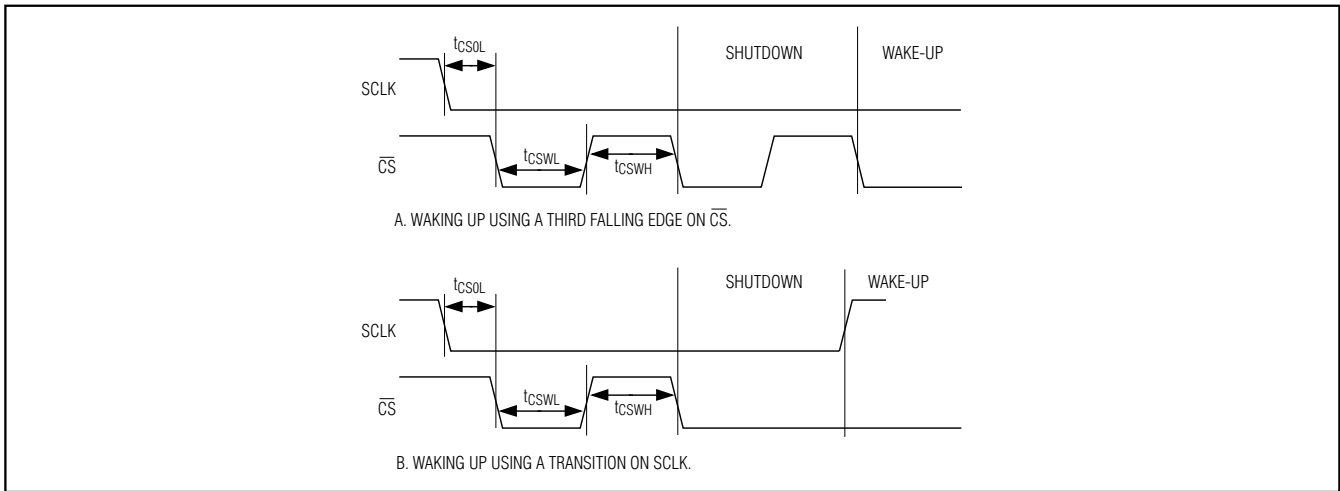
$t_{CS0L}$

SHUTDOWN

WAKE-UP

SCLK

$\overline{CS}$

$t_{CSWL}$

$t_{CSWH}$

A. WAKING UP USING A THIRD FALLING EDGE ON $\overline{CS}$.

$t_{CS0L}$

SHUTDOWN

WAKE-UP

SCLK

$\overline{CS}$

$t_{CSWL}$

$t_{CSWH}$

B. WAKING UP USING A TRANSITION ON SCLK.